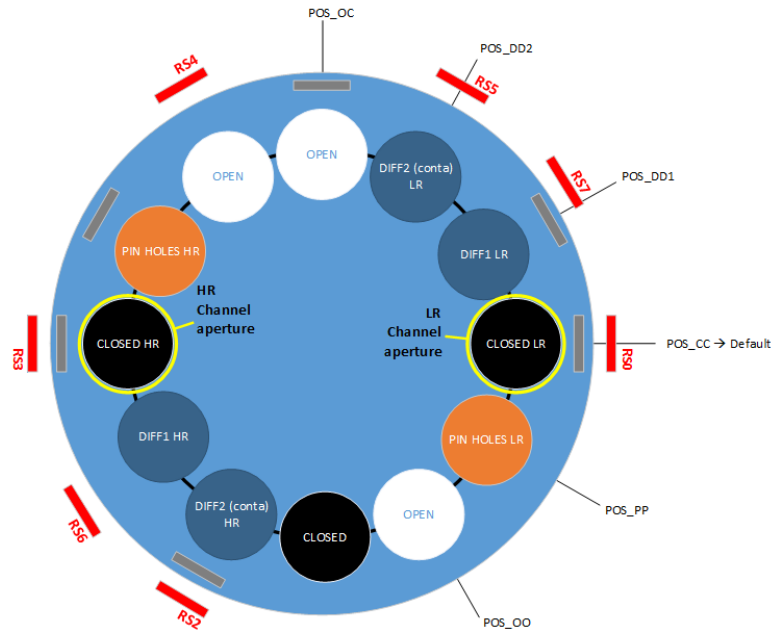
POS_OC

POS_DD2

RS4

RS5

OPEN

OPEN

DIFF2 (conta) LR

RS7

POS_DD1

DIFF1 LR

PIN HOLES HR

HR Channel aperture

LR Channel aperture

RS3

CLOSED HR

CLOSED LR

RS0

POS_CC → Default

DIFF1 HR

PIN HOLES LR

OPEN

POS_PP

RS6

DIFF2 (conta) HR

CLOSED

RS2

POS_OO